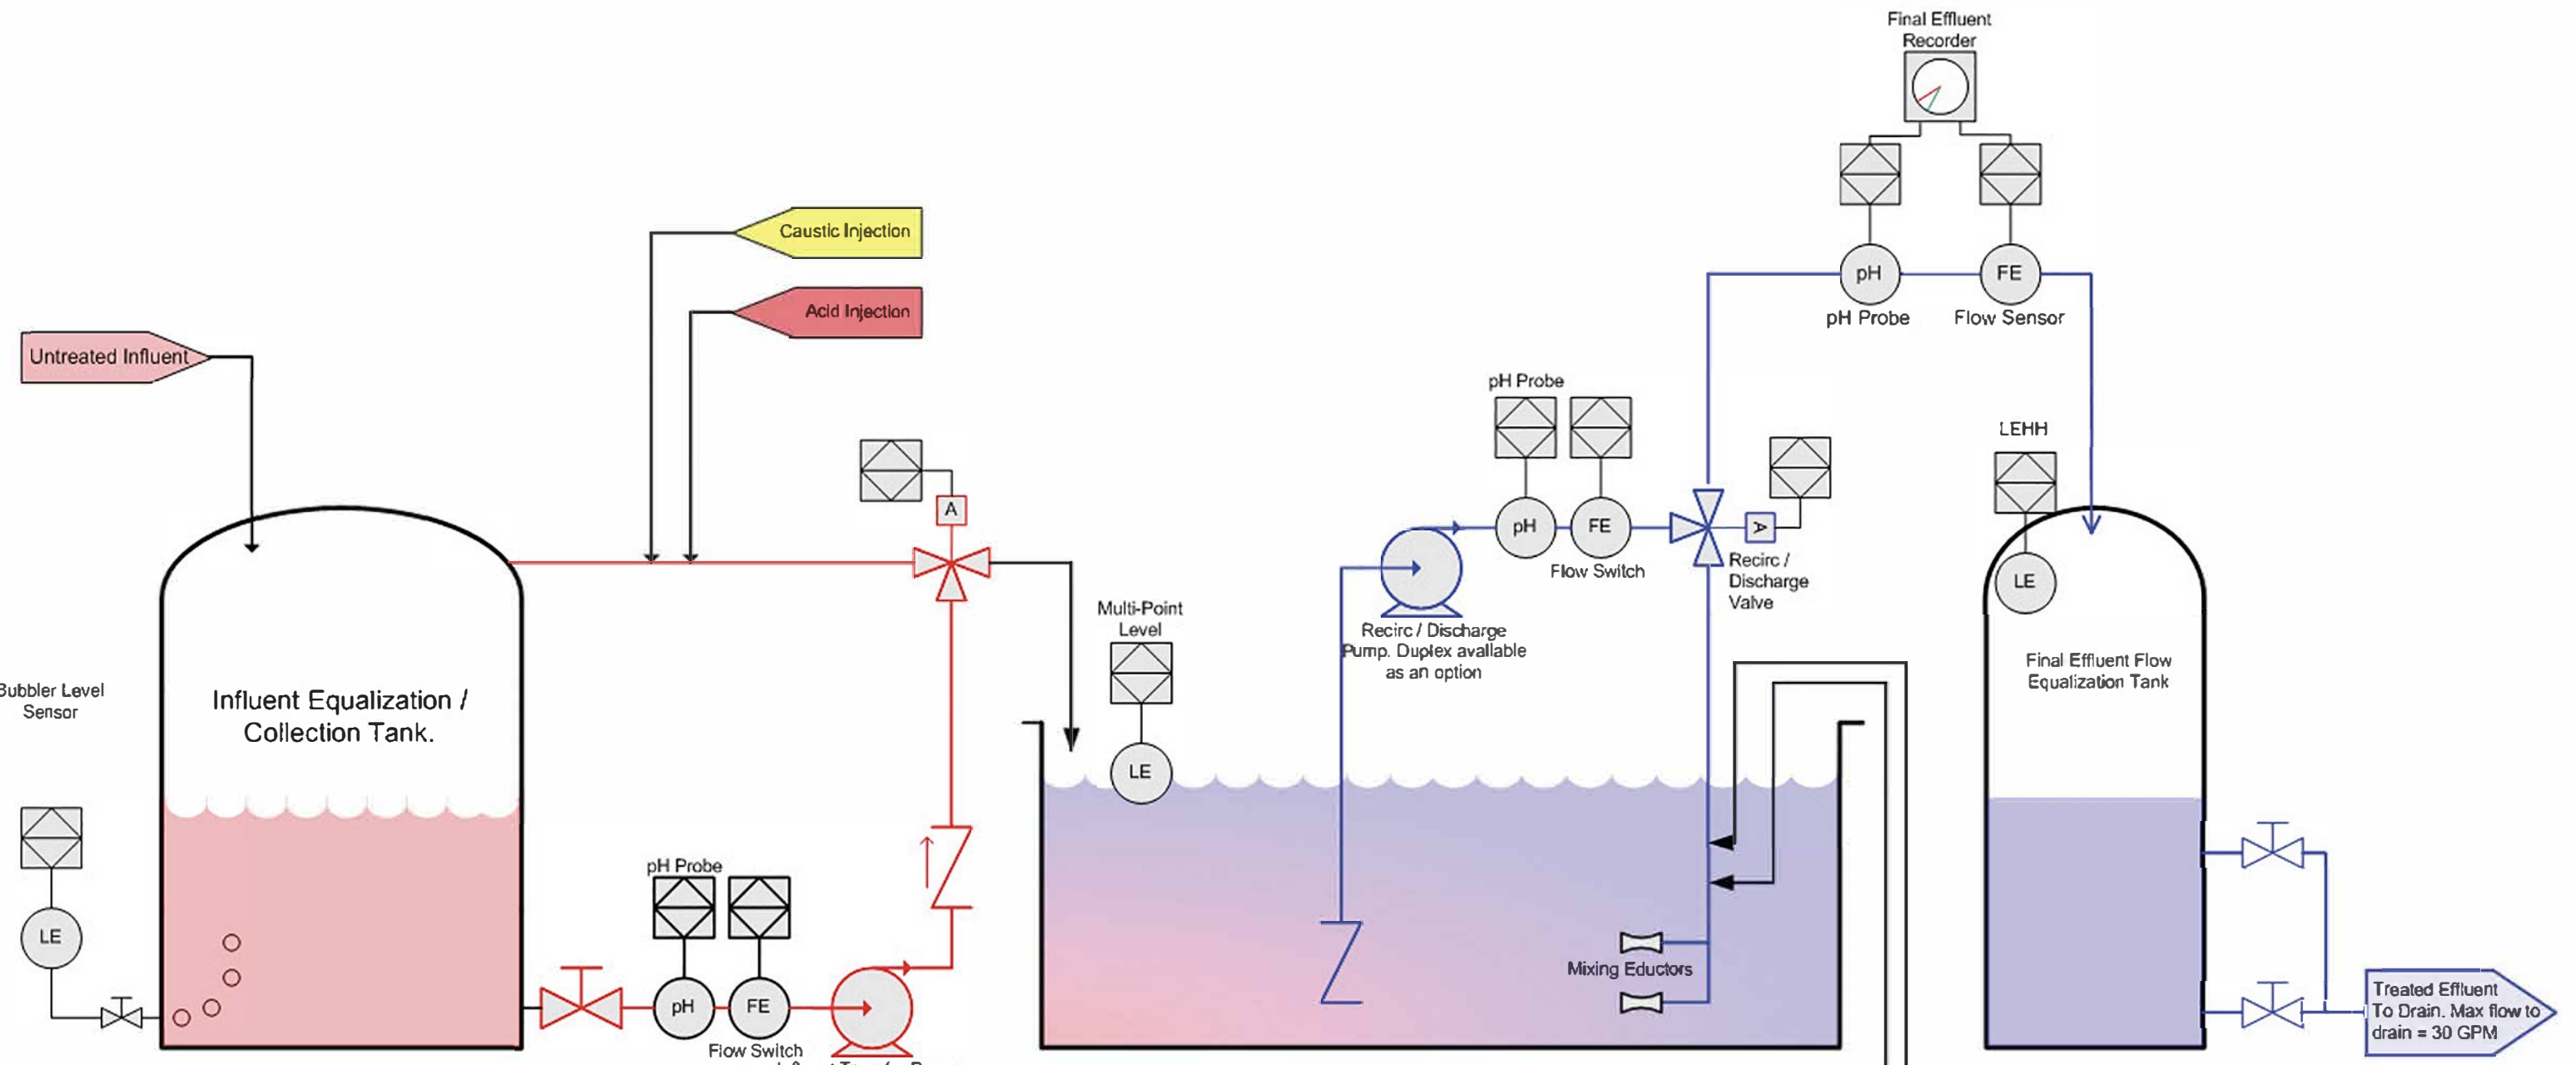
Final Effluent Recorder

Caustic Injection

Acid Injection

Untreated Influent

pH

FE

pH Probe

Flow Sensor

pH Probe

LEHH

A

pH

FE

Flow Switch

A

Recirc / Discharge Valve

LE

Multi-Point Level

Recirc / Discharge Pump. Duplex available as an option

Final Effluent Flow Equalization Tank

Bubbler Level Sensor

Influent Equalization / Collection Tank.

LE

LE

pH Probe

Mixing Eductors

pH

FE

Flow Switch

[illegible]

Treated Effluent To Drain. Max flow to drain = 30 GPM